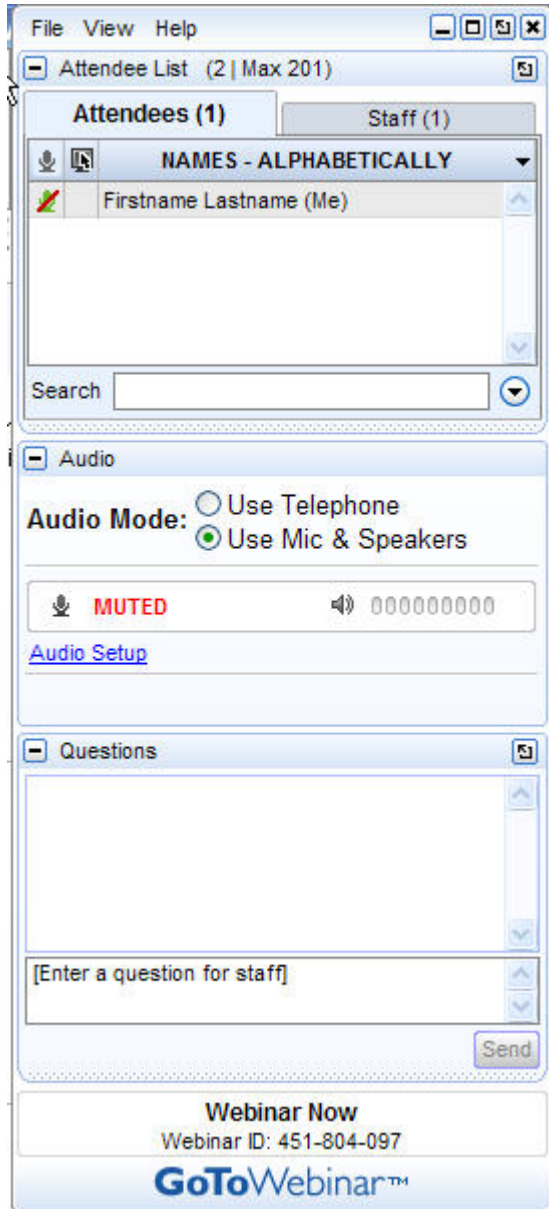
File View Help

Attendee List (2 | Max 201)

Attendees (1)

Staff (1)

NAMES - ALPHABETICALLY

Firstname Lastname (Me)

Search

Audio

Audio Mode: Use Telephone
Use Mic & Speakers

MUTED

Audio Setup

Questions

[Enter a question for staff]

Send

Webinar Now
Webinar ID: 451-804-097

GoToWebinar™